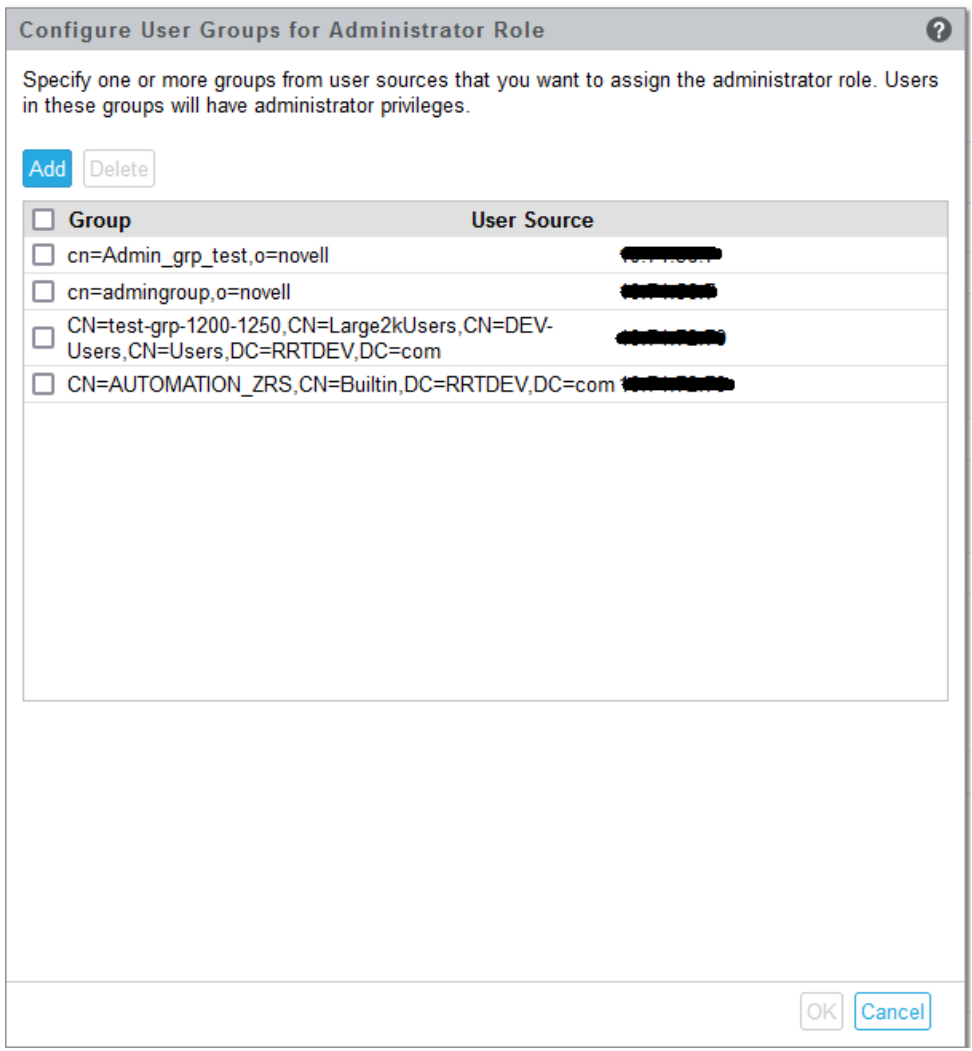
Configure User Groups for Administrator Role

?

Specify one or more groups from user sources that you want to assign the administrator role. Users in these groups will have administrator privileges.

Add Delete

| Group | User Source |
|---|---|
| cn=Admin_grp_test,o=novell | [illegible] |
| cn=admingroup,o=novell | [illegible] |
| CN=test-grp-1200-1250,CN=Large2kUsers,CN=DEV-Users,CN=Users,DC=RRTDEV,DC=com | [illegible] |
| CN=AUTOMATION_ZRS,CN=Builtin,DC=RRTDEV,DC=com | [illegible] |

OK Cancel